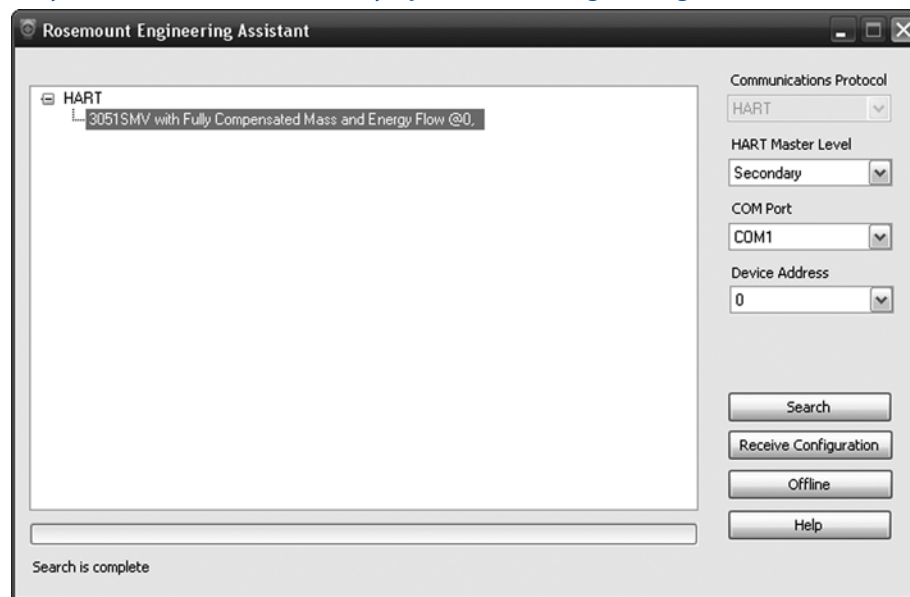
Rosemount Engineering Assistant

HART
3051SMV with Fully Compensated Mass and Energy Flow @0,

Communications Protocol
HART
HART Master Level
Secondary
COM Port
COM1
Device Address
0

Search
Receive Configuration
Offline
Help

Search is complete